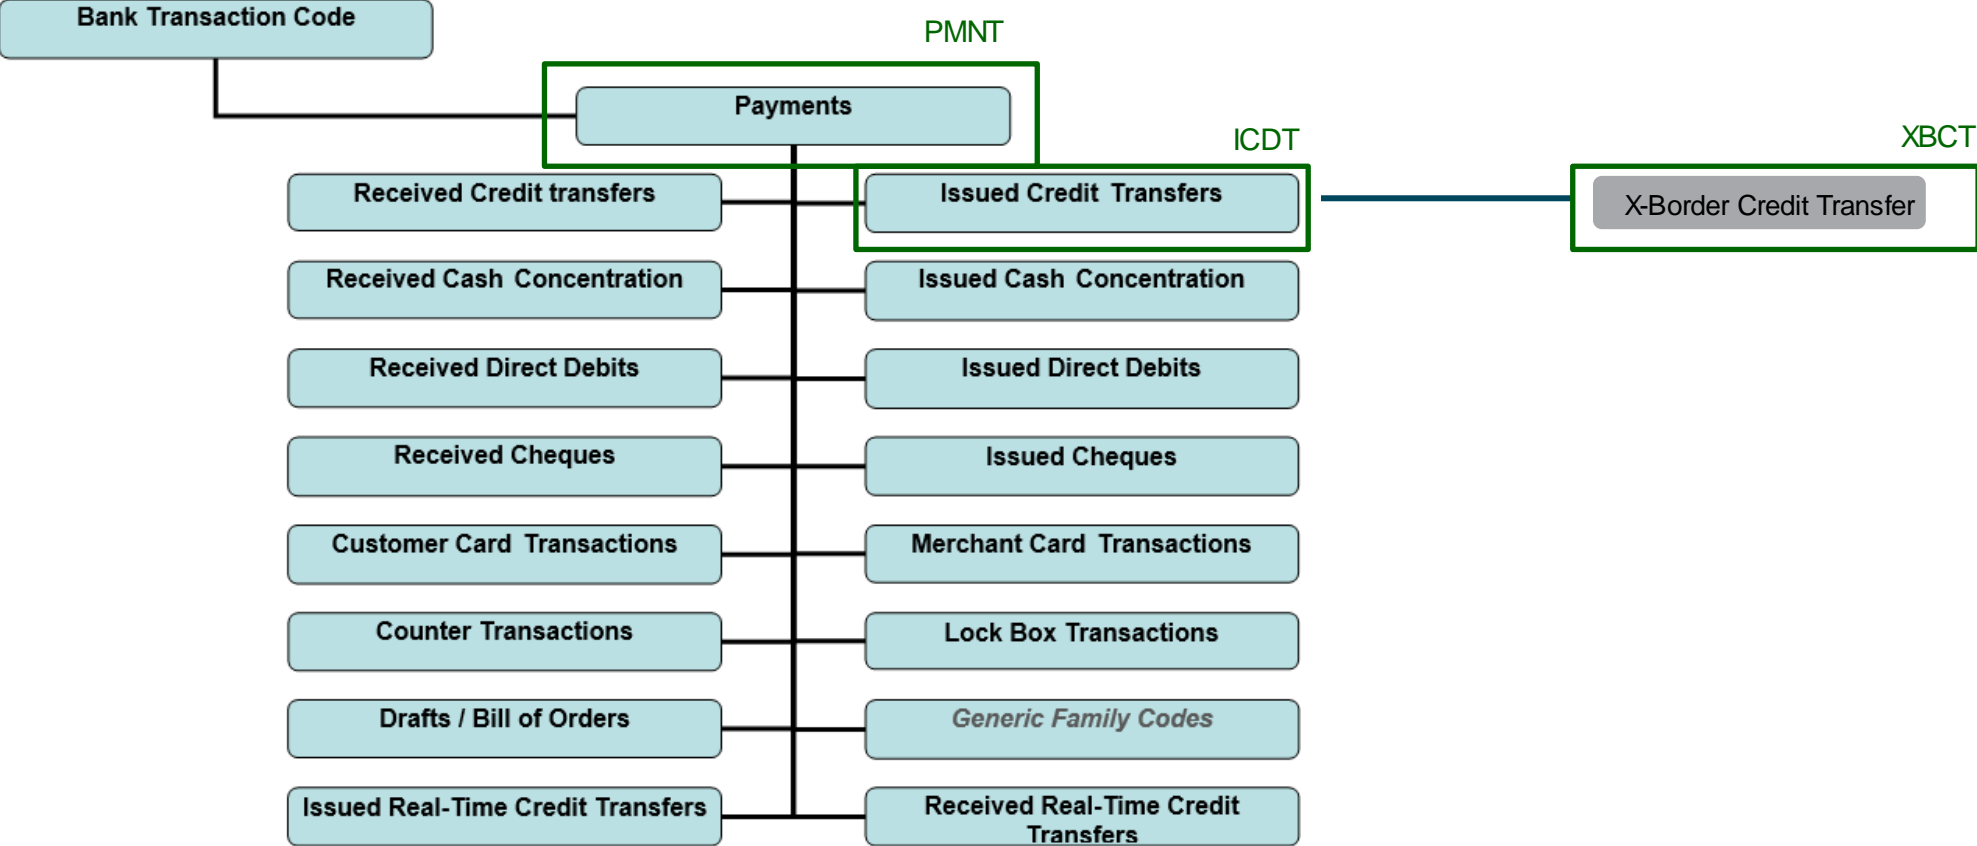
Bank Transaction Code

PMNT

Payments

ICDT

XBCT

Received Credit transfers

Issued Credit Transfers

X-Border Credit Transfer

Received Cash Concentration

Issued Cash Concentration

Received Direct Debits

Issued Direct Debits

Received Cheques

Issued Cheques

Customer Card Transactions

Merchant Card Transactions

Counter Transactions

Lock Box Transactions

Drafts / Bill of Orders

Generic Family Codes

Issued Real-Time Credit Transfers

Received Real-Time Credit Transfers